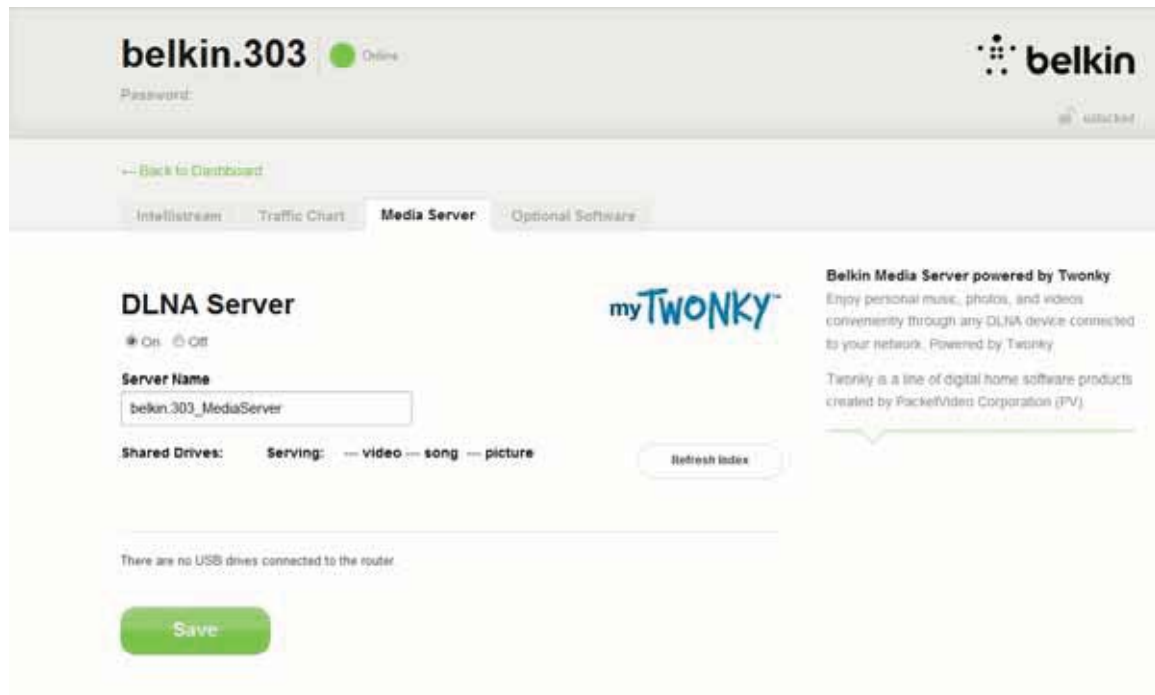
belkin.303 Online

Password:

belkin

unlocked

← Back to Dashboard

Intellistream Traffic Chart Media Server Optional Software

DLNA Server

myTWONKY™

On Off

Server Name

belkin.303_MediaServer

Shared Drives: Serving: — video — song — picture

Refresh Index

There are no USB drives connected to the router

Save

Belkin Media Server powered by Twonky

Enjoy personal music, photos, and videos conveniently through any DLNA device connected to your network. Powered by Twonky

Twonky is a line of digital home software products created by PacketVideo Corporation (PV)